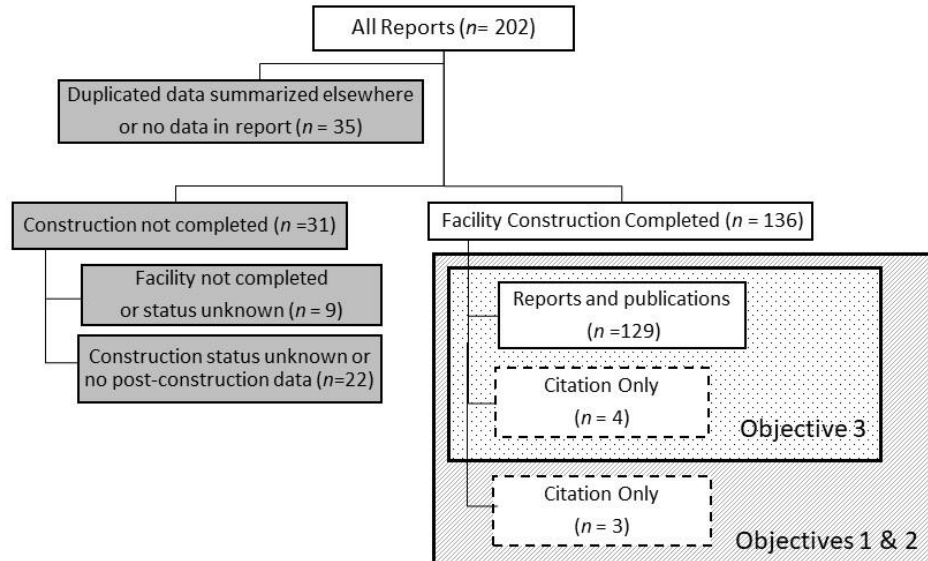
All Reports ($n$= 202)

Duplicated data summarized elsewhere or no data in report ($n$ = 35)

Construction not completed ($n$ =31)

Facility Construction Completed ($n$ = 136)

Facility not completed or status unknown ($n$ = 9)

Construction status unknown or no post-construction data ($n$=22)

Reports and publications ($n$ =129)

Citation Only ($n$ = 4)

Objective 3

Citation Only ($n$ = 3)

Objectives 1 & 2